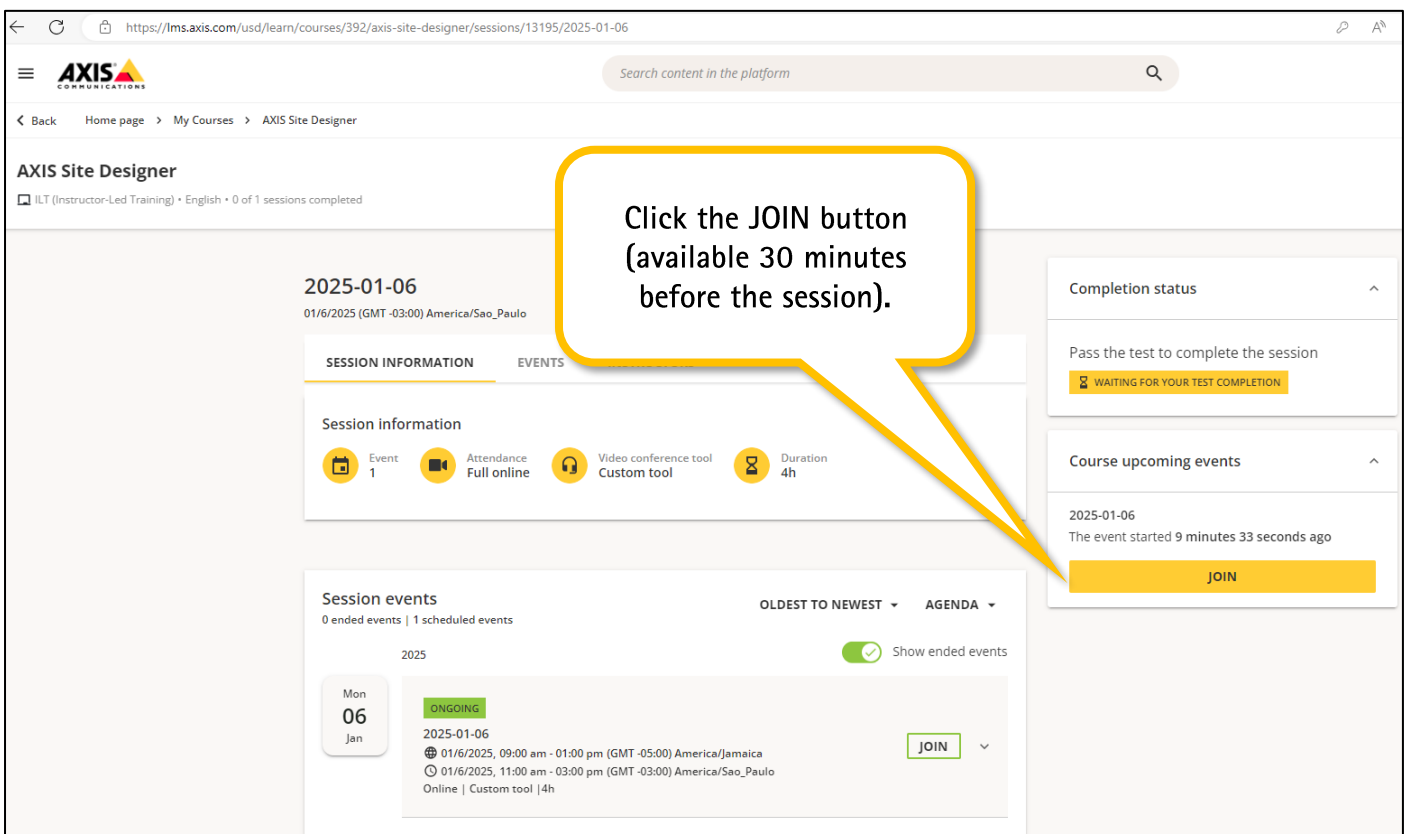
https://lms.axis.com/usd/learn/courses/392/axis-site-designer/sessions/13195/2025-01-06

AXIS COMMUNICATIONS

Search content in the platform

Back Home page > My Courses > AXIS Site Designer

AXIS Site Designer

ILT (Instructor-Led Training) • English • 0 of 1 sessions completed

Click the JOIN button (available 30 minutes before the session).

2025-01-06

01/6/2025 (GMT -03:00) America/Sao_Paulo

SESSION INFORMATION EVENTS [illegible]

Session information

Event 1

Attendance Full online

Video conference tool Custom tool

Duration 4h

Session events

0 ended events | 1 scheduled events

OLDEST TO NEWEST AGENDA

2025

Show ended events

Mon 06 Jan

ONGOING

2025-01-06

01/6/2025, 09:00 am - 01:00 pm (GMT -05:00) America/Jamaica

01/6/2025, 11:00 am - 03:00 pm (GMT -03:00) America/Sao_Paulo

Online | Custom tool |4h

JOIN

Completion status

Pass the test to complete the session

WAITING FOR YOUR TEST COMPLETION

Course upcoming events

2025-01-06

The event started 9 minutes 33 seconds ago

JOIN